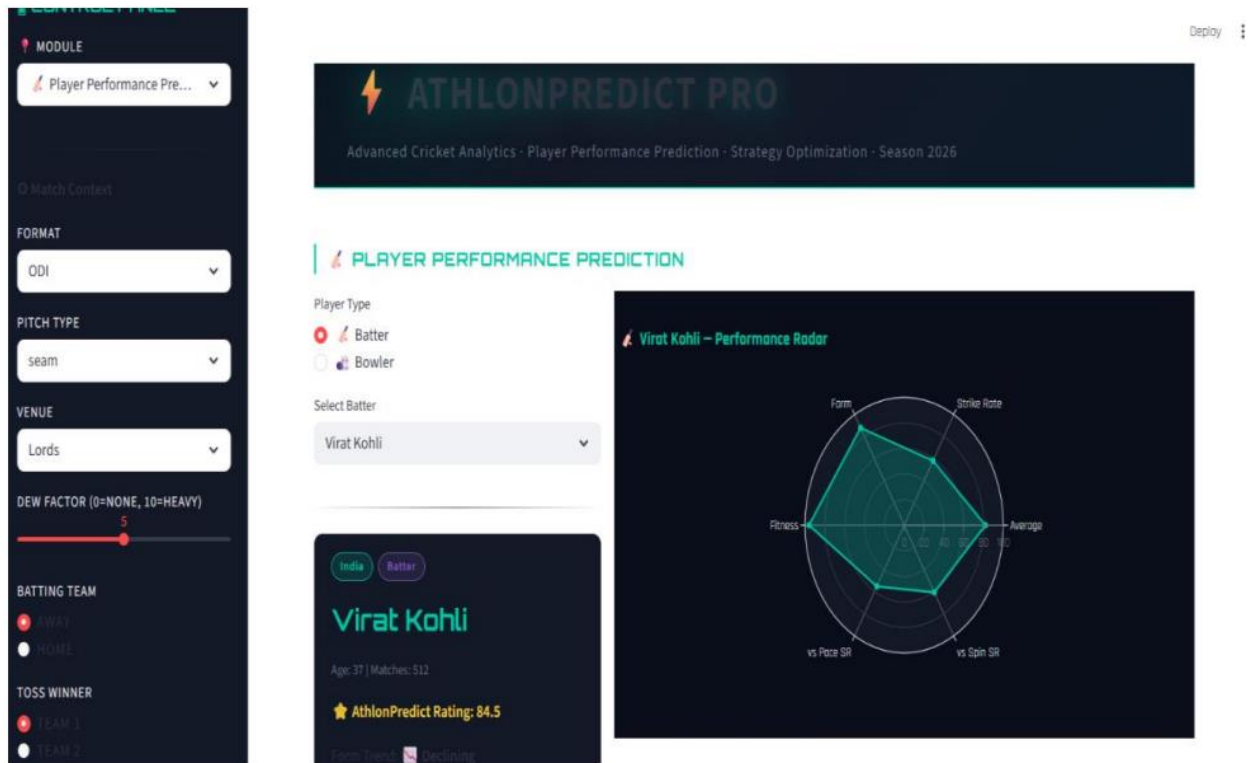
MODULE

Player Performance Pre...

Match Context

FORMAT

ODI

PITCH TYPE

seam

VENUE

Lords

DEW FACTOR (0=NONE, 10=HEAVY)

5

BATTING TEAM

AWAY

HOME

TOSS WINNER

TEAM 1

TEAM 2

Deploy

ATHLONPREDICT PRO

Advanced Cricket Analytics · Player Performance Prediction · Strategy Optimization · Season 2026

PLAYER PERFORMANCE PREDICTION

Player Type

Batter

Bowler

Select Batter

Virat Kohli

India

Batter

Virat Kohli

Age: 37 | Matches: 512

AthlonPredict Rating: 84.5

Form Trend: Declining

Virat Kohli — Performance Radar

Form

Strike Rate

Fitness

Average

vs Pace SR

vs Spin SR

0 20 40 60 80 100